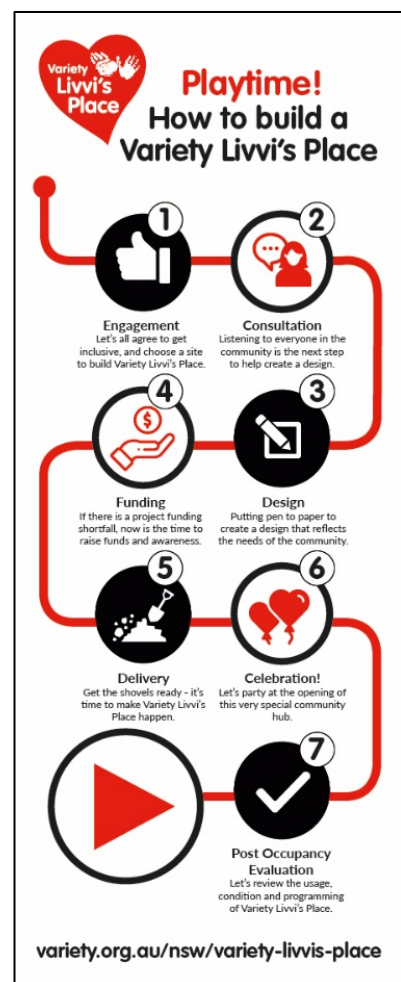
Variety Livvi's Place

Playtime!
How to build a Variety Livvi's Place

1
Engagement
Let's all agree to get inclusive, and choose a site to build Variety Livvi's Place.

2
Consultation
Listening to everyone in the community is the next step to help create a design.

4
Funding
If there is a project funding shortfall, now is the time to raise funds and awareness.

3
Design
Putting pen to paper to create a design that reflects the needs of the community.

5
Delivery
Get the shovels ready - it's time to make Variety Livvi's Place happen.

6
Celebration!
Let's party at the opening of this very special community hub.

7
Post Occupancy Evaluation
Let's review the usage, condition and programming of Variety Livvi's Place.

variety.org.au/nsw/variety-livvis-place